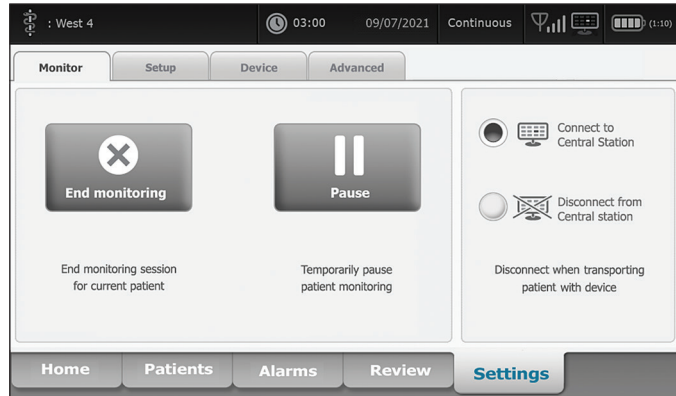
: West 4 03:00 09/07/2021 Continuous (1:10)

Monitor | Setup | Device | Advanced

End monitoring

Pause

End monitoring session for current patient

Temporarily pause patient monitoring

Connect to Central Station

Disconnect from Central station

Disconnect when transporting patient with device

Home | Patients | Alarms | Review | Settings